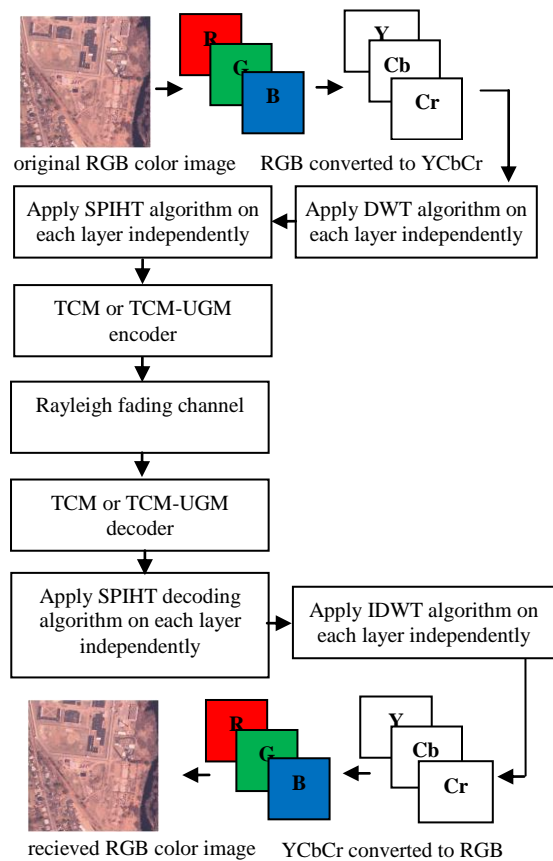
R
G
B

Y
Cb
Cr

original RGB color image

RGB converted to YCbCr

Apply SPIHT algorithm on each layer independently

Apply DWT algorithm on each layer independently

TCM or TCM-UGM encoder

Rayleigh fading channel

TCM or TCM-UGM decoder

Apply SPIHT decoding algorithm on each layer independently

Apply IDWT algorithm on each layer independently

R
G
B

Y
Cb
Cr

recieved RGB color image

YCbCr converted to RGB